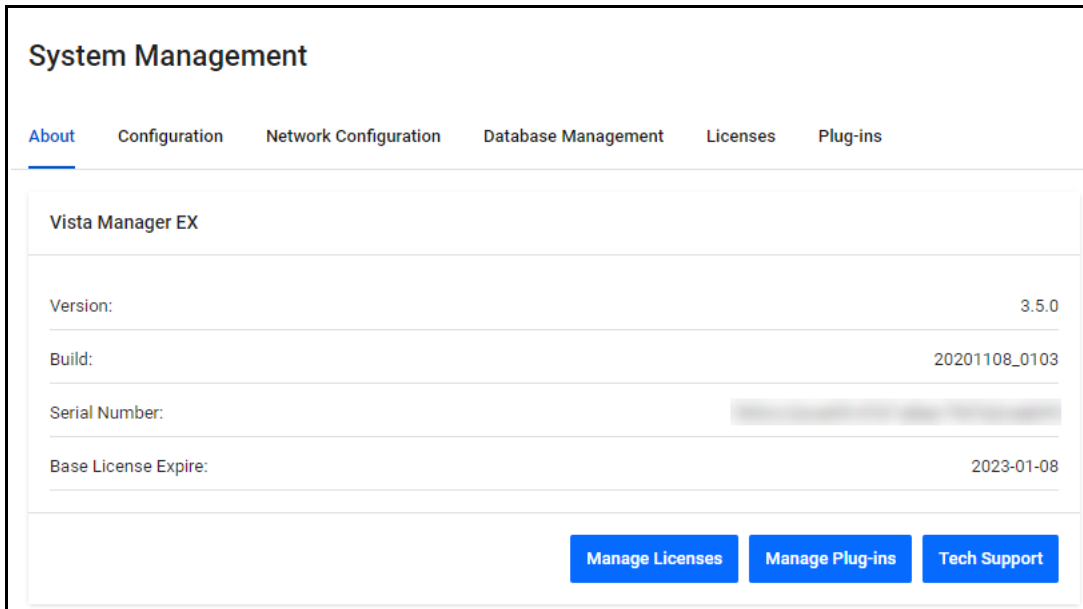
System Management

About Configuration Network Configuration Database Management Licenses Plug-ins

Vista Manager EX

Version: 3.5.0

Build: 20201108_0103

Serial Number: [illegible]

Base License Expire: 2023-01-08

Manage Licenses Manage Plug-ins Tech Support